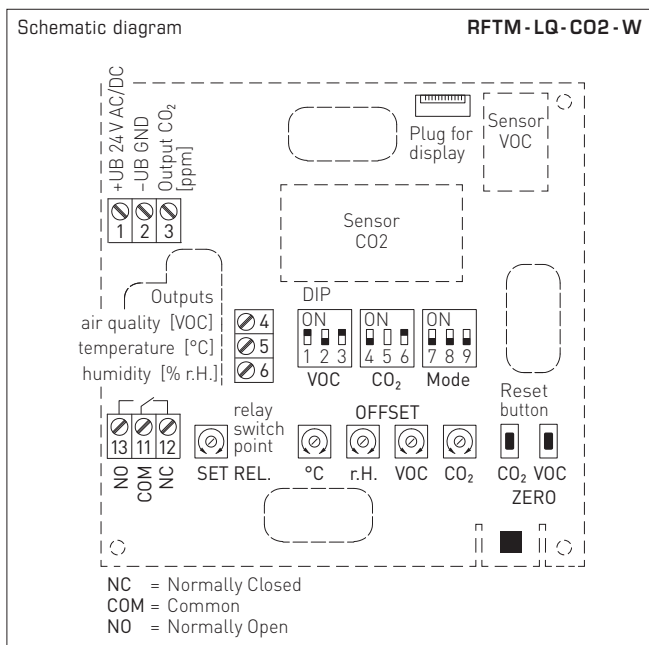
Schematic diagram

RFTM - LQ - CO2 - W

+UB 24 V AC/DC
-UB GND
Output $CO_2$ [ppm]

1 2 3

Plug for display

Sensor VOC

Sensor CO2

Outputs
air quality [VOC]
temperature [°C]
humidity [% r.H.]

4
5
6

DIP

ON
1 2 3
VOC

ON
4 5 6
$CO_2$

ON
7 8 9
Mode

Reset button

13 11 12
NO COM NC

relay switch point
SET REL.

OFFSET
°C r.H. VOC $CO_2$

$CO_2$ VOC
ZERO

NC = Normally Closed
COM = Common
NO = Normally Open